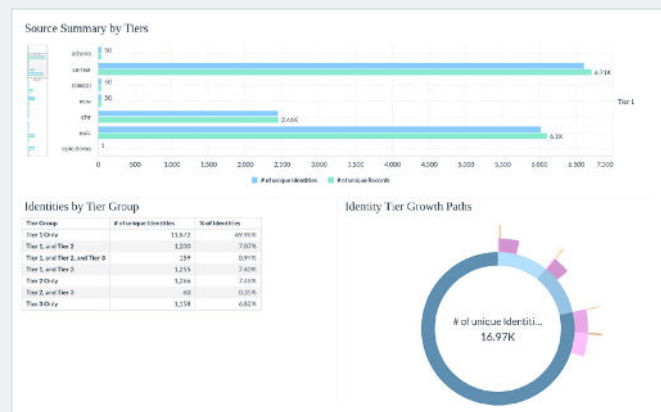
Source Summary by Tiers

| | |
|---|---|
| azhemo | 50 |
| cerner | 6.71K |
| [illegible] | 50 |
| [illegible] | 50 |
| chr | 2.46K |
| epic | 6.1K |
| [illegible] | 1 |

Tier 1

0 500 1,000 1,500 2,000 2,500 3,000 3,500 4,000 4,500 5,000 5,500 6,000 6,500 7,000

# of unique Identities # of unique Records

Identities by Tier Group

| Tier Group | # of unique Identities | % of Identities |
|---|---|---|
| Tier 1 Only | 11,872 | 69.95% |
| Tier 1, and Tier 2 | 1,200 | 7.07% |
| Tier 1, and Tier 2, and Tier 3 | 159 | 0.94% |
| Tier 1, and Tier 3 | 1,255 | 7.40% |
| Tier 2 Only | 1,266 | 7.46% |
| Tier 2, and Tier 3 | 60 | 0.35% |
| Tier 3 Only | 1,158 | 6.82% |

Identity Tier Growth Paths

# of unique Identiti...
16.97K